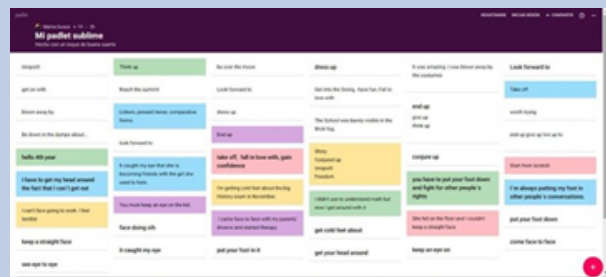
padlet

Marisa Sastre • 11 • 35

Mi padlet sublime

Hecho con un toque de buena suerte

REGISTRARSE   INICIAR SESIÓN   CONTACTO

Limpiar

get on with

blown away by

Be down in the dumps about...

hello 4th year!

I have to get my head around the fact that I can't get out

I can't face going to work. I feel terrible

keep a straight face

see eye to eye

Think up

Reach the summit

Lisbon, present tense, comparative forms

look forward to

It caught my eye that she is becoming friends with the girl she used to hate

You must keep an eye on the kid

face doing sth

it caught my eye

Be over the moon

Look forward to

dress up

End up

take off, fall in love with, gain confidence

I'm getting cold feet about the big history exam in November

I came face to face with my parents' divorce and started therapy

put your foot in it

dress up

Get into the Swing, face fun, Fall in love with

The School was barely visible in the thick fog.

Shiny
Conjured up
Limpiar
Freedom

I didn't use to understand math but now I get around with it

get cold feet about

get your head around

It was amazing. I was blown away by the costumes

end up
give up
think up

conjure up

you have to put your foot down and fight for other people's rights

She fell on the floor and I couldn't keep a straight face

keep an eye on

Look forward to

Take off

scroll trying

add up give up live up to

Start from scratch

I'm always putting my foot in other people's conversations.

put your foot down

come face to face